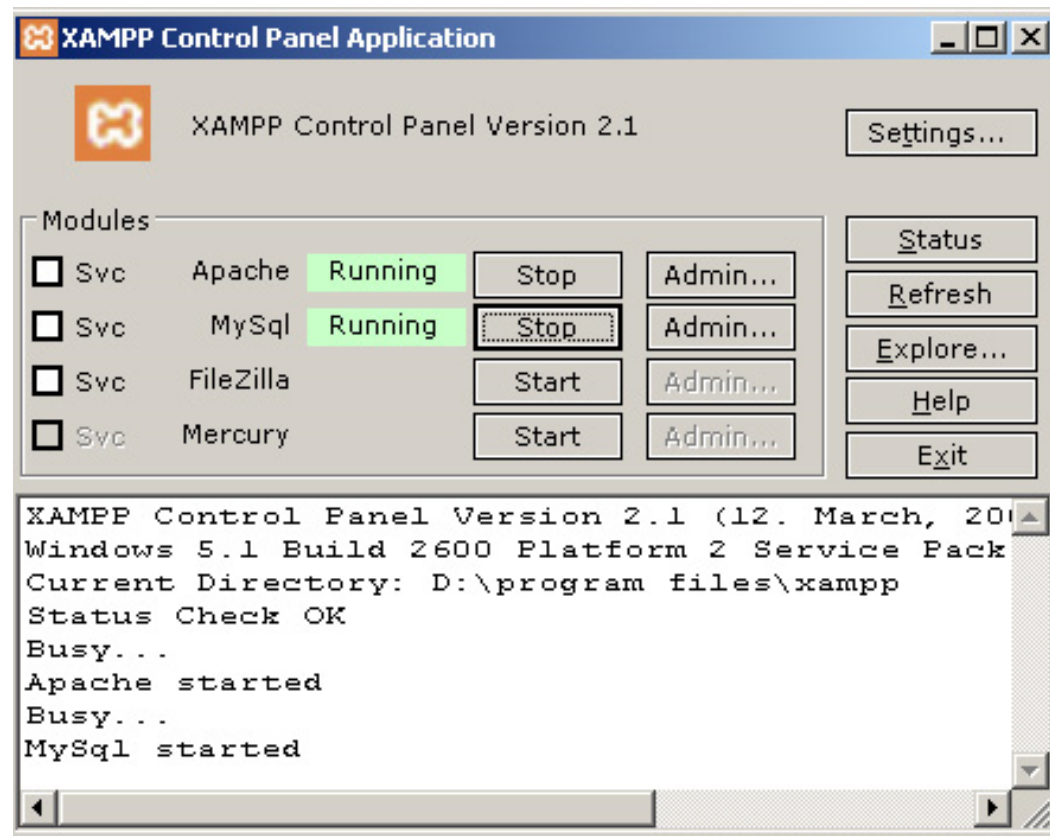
XAMPP Control Panel Application

XAMPP Control Panel Version 2.1

Settings...

Modules

| | | | | |
|---|---|---|---|---|
| Svc | Apache | Running | Stop | Admin... |
| Svc | MySql | Running | Stop | Admin... |
| Svc | FileZilla | | Start | Admin... |
| Svc | Mercury | | Start | Admin... |

Status
Refresh
Explore...
Help
Exit

XAMPP Control Panel Version 2.1 (12. March, 20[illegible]
Windows 5.1 Build 2600 Platform 2 Service Pack
Current Directory: D:\program files\xampp
Status Check OK
Busy...
Apache started
Busy...
MySql started